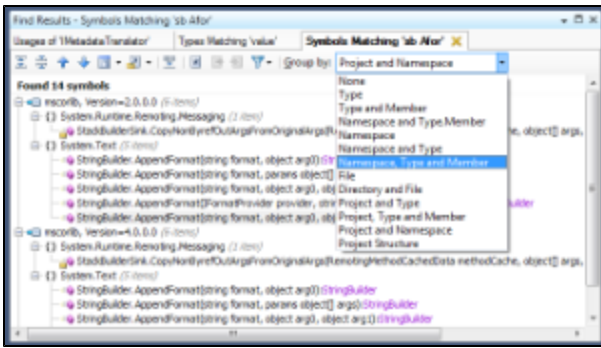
Find Results - Symbols Matching 'sb Afor'

Usages of 'IMetadataTranslator' | Types Matching 'value' | Symbols Matching 'sb Afor'

Group by: Project and Namespace

Found 14 symbols

mscorlib, Version=2.0.0.0 (6 items)

System.Runtime.Remoting.Messaging (1 item)

StackBuilderSink.CopyNonByrefOutArgsFromOriginalArgs(R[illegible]e, object[] args,

System.Text (5 items)

StringBuilder.AppendFormat(string format, object arg0):Str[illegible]

StringBuilder.AppendFormat(string format, params object[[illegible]

StringBuilder.AppendFormat(string format, object arg0, obj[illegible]

StringBuilder.AppendFormat(IFormatProvider provider, stri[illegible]uilder

StringBuilder.AppendFormat(string format, object arg0, obj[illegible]

mscorlib, Version=4.0.0.0 (6 items)

System.Runtime.Remoting.Messaging (1 item)

StackBuilderSink.CopyNonByrefOutArgsFromOriginalArgs(RemotingMethodCachedData methodCache, object[] args,

System.Text (5 items)

StringBuilder.AppendFormat(string format, object arg0):StringBuilder

StringBuilder.AppendFormat(string format, params object[] args):StringBuilder

StringBuilder.AppendFormat(string format, object arg0, object arg1):StringBuilder

None
Type
Type and Member
Namespace and Type.Member
Namespace
Namespace and Type
Namespace, Type and Member
File
Directory and File
Project and Type
Project, Type and Member
Project and Namespace
Project Structure